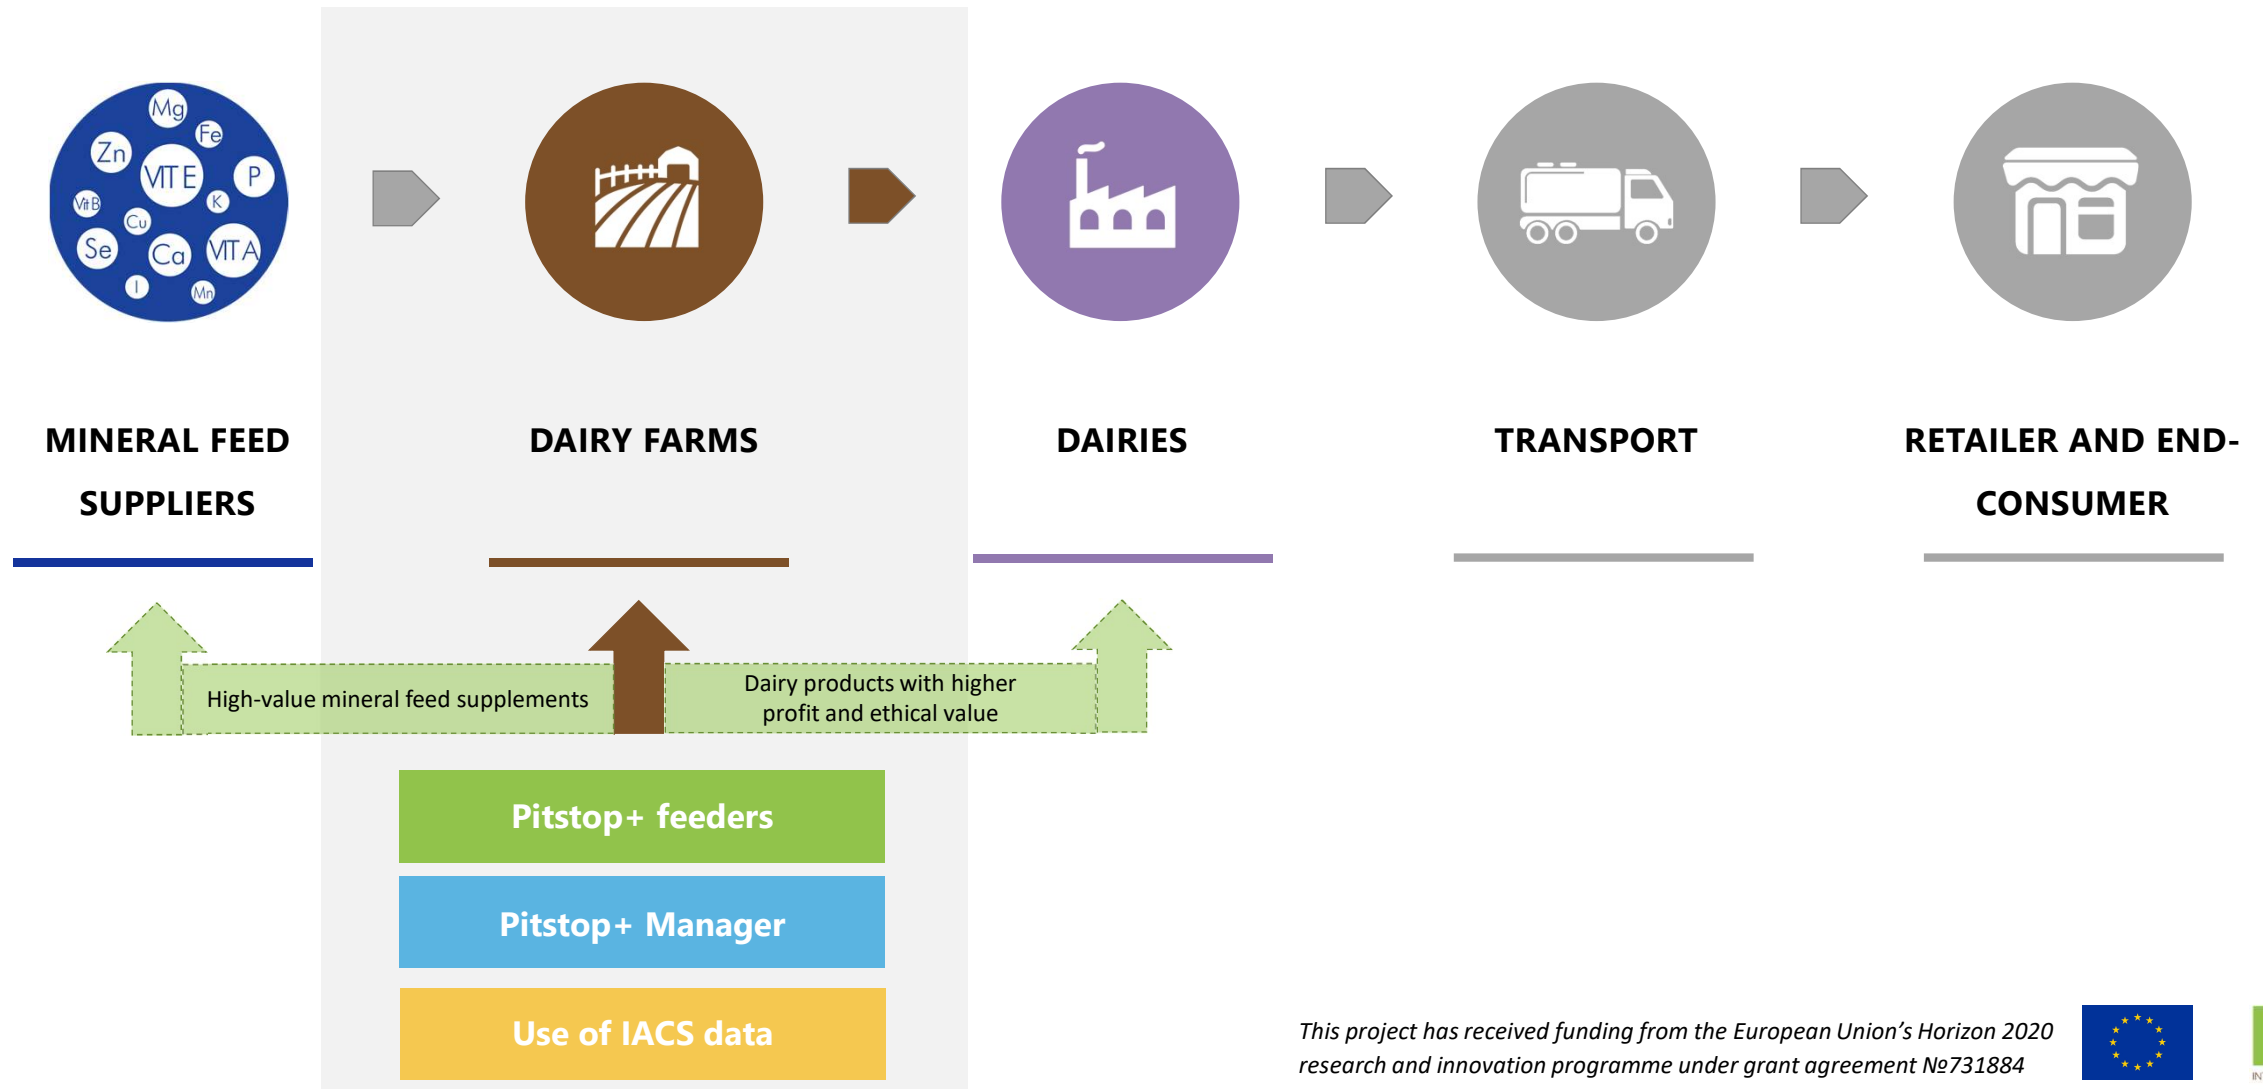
Mg Fe Zn VIT E P Vit B K Cu Se Ca VIT A I Mn

MINERAL FEED SUPPLIERS

DAIRY FARMS

DAIRIES

TRANSPORT

RETAILER AND END-CONSUMER

High-value mineral feed supplements

Dairy products with higher profit and ethical value

Pitstop+ feeders

Pitstop+ Manager

Use of IACS data

This project has received funding from the European Union's Horizon 2020 research and innovation programme under grant agreement №731884